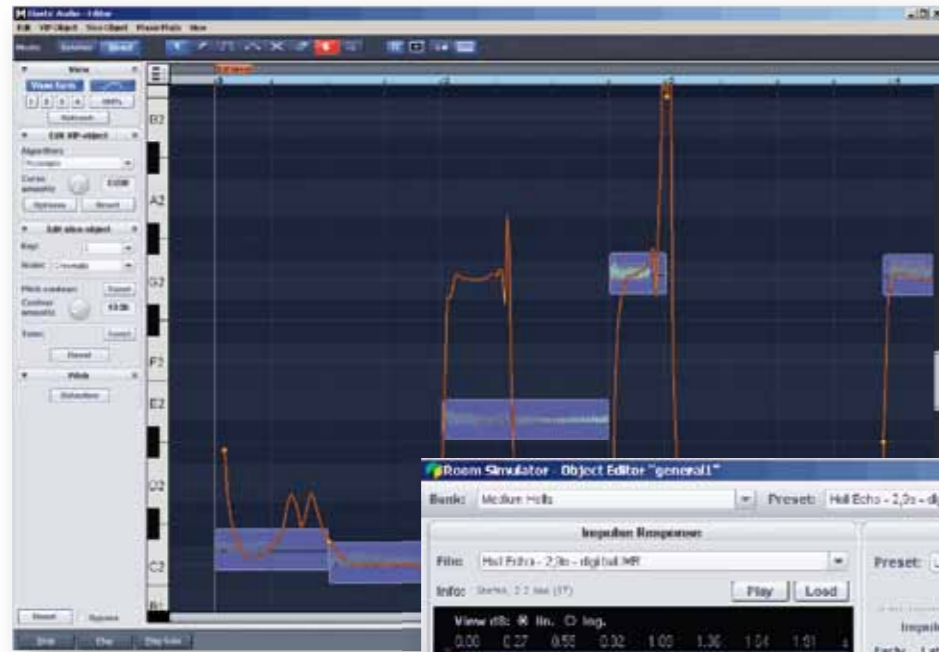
Elastic Audio - Editor
Edit VIP Object Slice Object Wave/Pitch View

View
View form
100%
Edit VIP-object
Algorithms
Curve smoothing
Optimize
Reset
Edit slice object
Key
Scale
Pitch contour
Contour smoothing
Reset
Slide

B2
A2
G2
F2
E2
D2
C2
B1

Room Simulator - Object Editor "general1"
Bank: Medium Halls
Preset: Hall Echo - 2,3s - dig
Impulse Response
File: Hall Echo - 2,3s - digital.IMR
Info: Stereo, 2.3 sec (IR)
Play
Load
Preset:
View dB: lin. log.
0.00 0.27 0.55 0.82 1.09 1.36 1.64 1.91